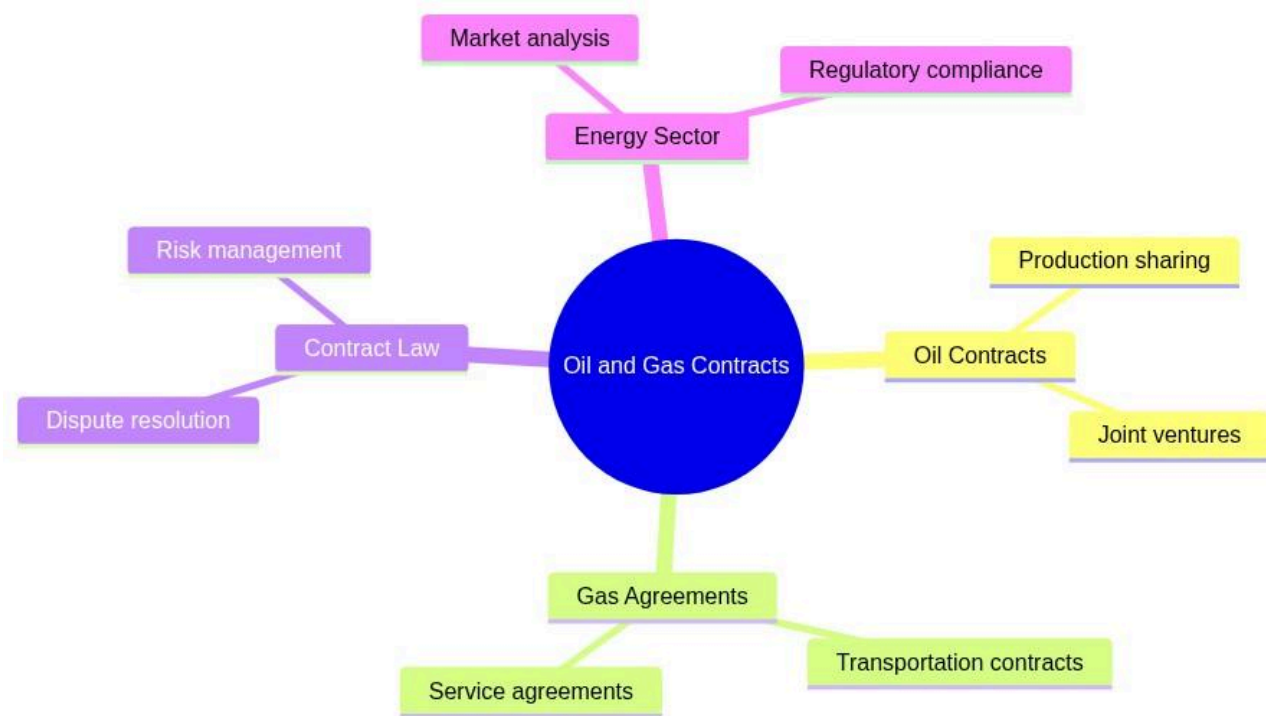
Oil and Gas Contracts

Energy Sector

Market analysis

Regulatory compliance

Oil Contracts

Production sharing

Joint ventures

Gas Agreements

Transportation contracts

Service agreements

Contract Law

Risk management

Dispute resolution